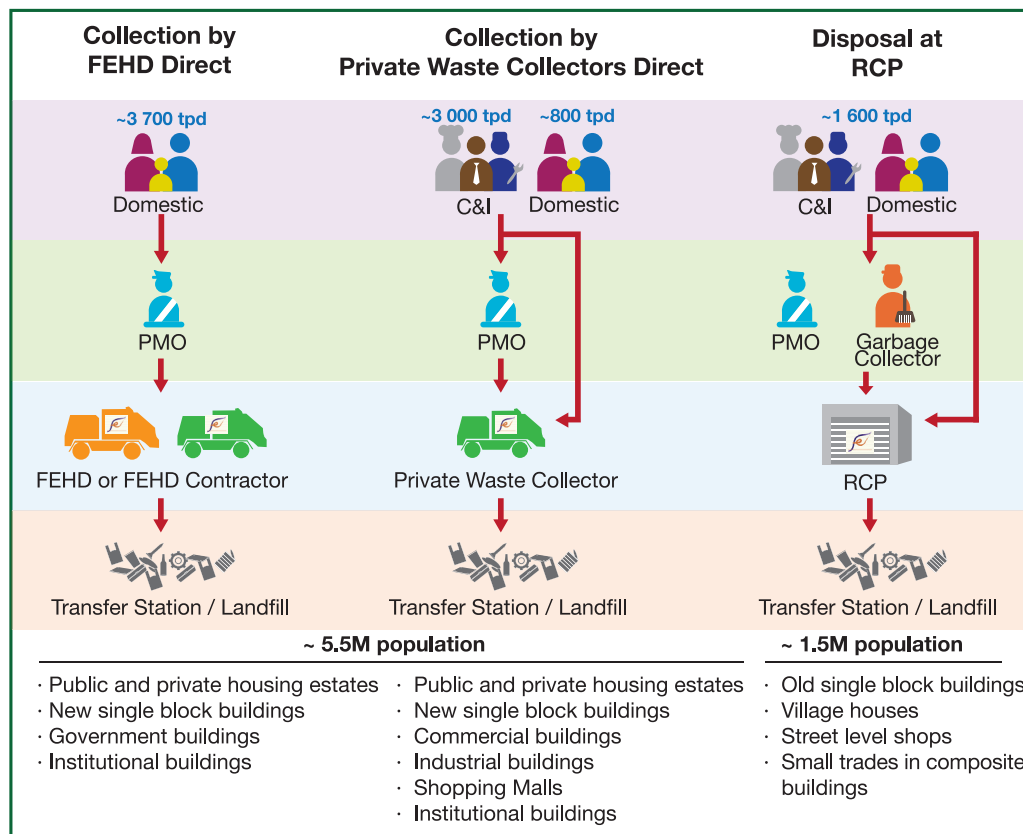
Collection by FEHD Direct

Collection by Private Waste Collectors Direct

Disposal at RCP

~3 700 tpd

Domestic

PMO

FEHD or FEHD Contractor

Transfer Station / Landfill

~3 000 tpd

~800 tpd

C&I

Domestic

PMO

Private Waste Collector

Transfer Station / Landfill

~1 600 tpd

C&I

Domestic

PMO

Garbage Collector

RCP

Transfer Station / Landfill

~ 5.5M population

· Public and private housing estates
· New single block buildings
· Government buildings
· Institutional buildings

· Public and private housing estates
· New single block buildings
· Commercial buildings
· Industrial buildings
· Shopping Malls
· Institutional buildings

~ 1.5M population

· Old single block buildings
· Village houses
· Street level shops
· Small trades in composite buildings